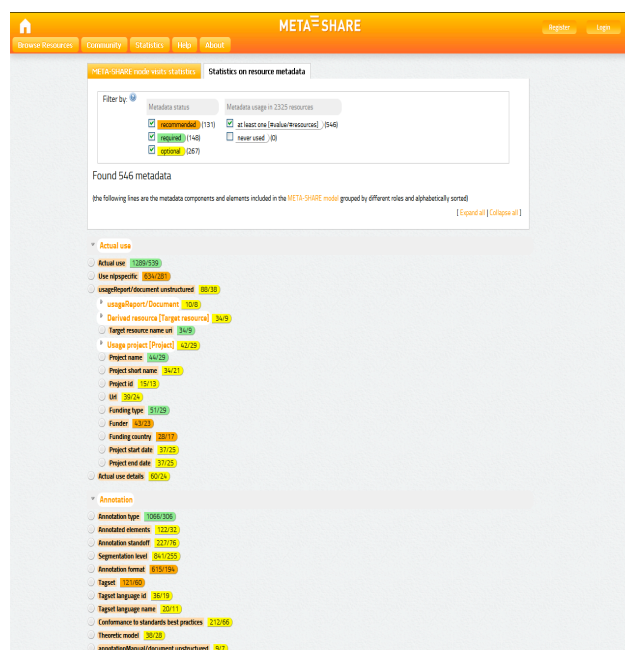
META SHARE

Register Login

Browse Resources Community Statistics Help About

META-SHARE node visits statistics Statistics on resource metadata

Filter by

Metadata status

recommended (131)

required (148)

optional (267)

Metadata usage in 2325 resources

at least one [#value/#resources] (546)

never used (0)

Found 546 metadata

(the following lines are the metadata components and elements included in the META-SHARE model grouped by different roles and alphabetically sorted)

[ Expand all | Collapse all ]

Actual use

Actual use 1289/539

Use nlpspecific 634/281

usageReport/document unstructured 88/38

usageReport/Document 10/8

Derived resource [Target resource] 34/9

Target resource name uri 34/9

Usage project [Project] 42/29

Project name 44/29

Project short name 34/21

Project id 15/13

Url 39/24

Funding type 51/29

Funder 43/23

Funding country 28/17

Project start date 37/25

Project end date 37/25

Actual use details 60/24

Annotation

Annotation type 1066/306

Annotated elements 122/32

Annotation standoff 227/76

Segmentation level 841/255

Annotation format 615/194

Tagset 121/60

Tagset language id 36/19

Tagset language name 20/11

Conformance to standards best practices 212/66

Theoretic model 38/28

annotationManual/document unstructured 9/7